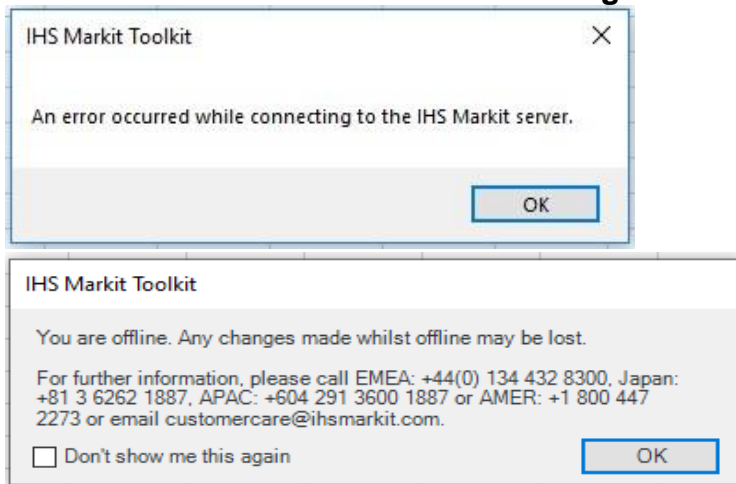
IHS Markit Toolkit

×

An error occurred while connecting to the IHS Markit server.

OK

IHS Markit Toolkit

You are offline. Any changes made whilst offline may be lost.

For further information, please call EMEA: +44(0) 134 432 8300, Japan: +81 3 6262 1887, APAC: +604 291 3600 1887 or AMER: +1 800 447 2273 or email customercare@ihsmarkit.com.

Don't show me this again

OK